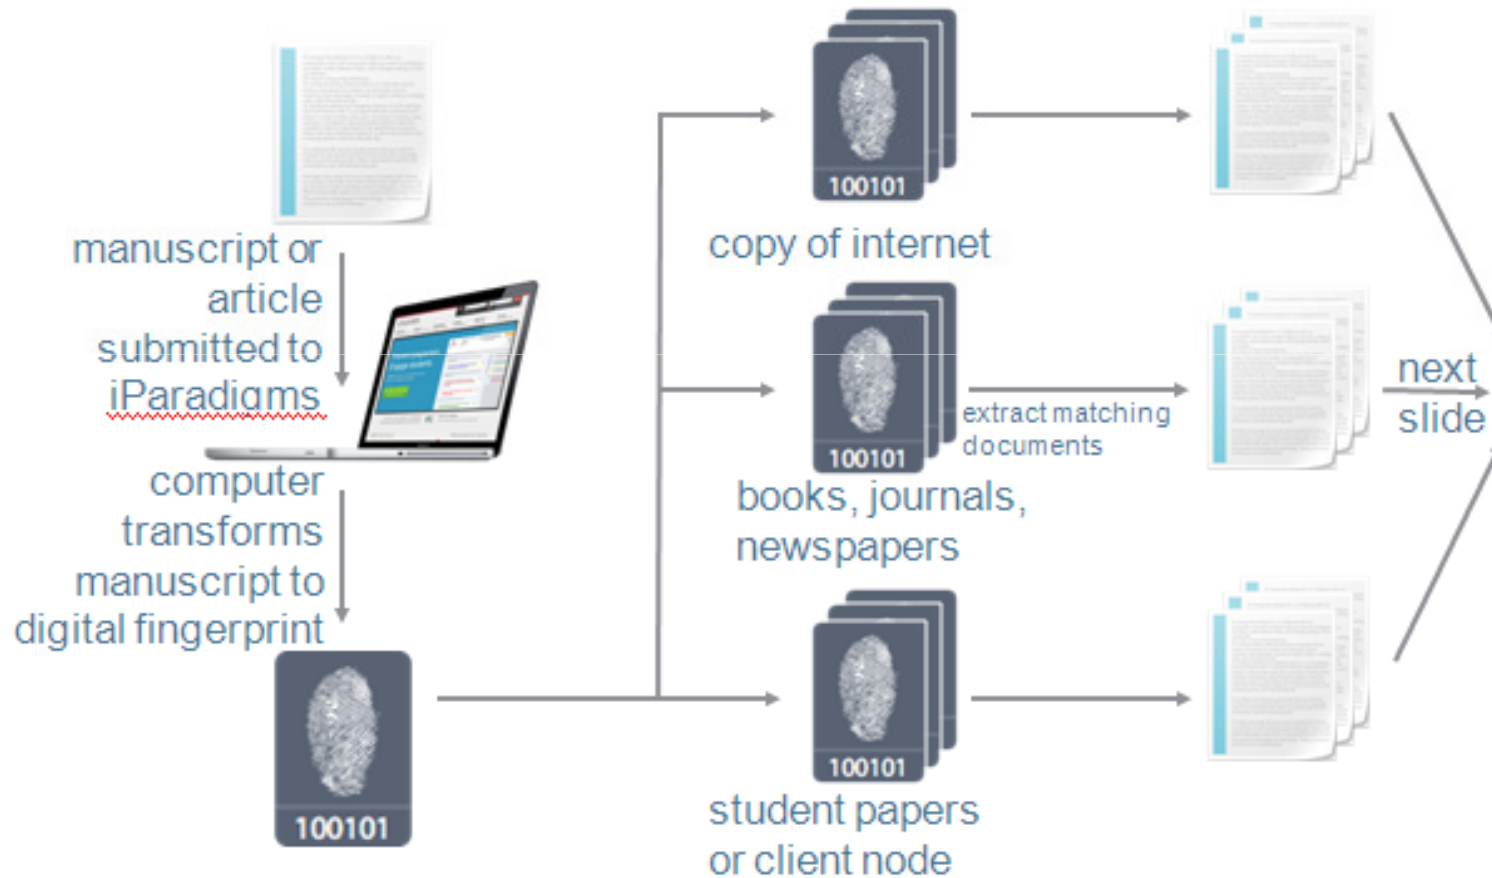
manuscript or article submitted to iParadigms

computer transforms manuscript to digital fingerprint

100101

100101

copy of internet

100101

extract matching documents

books, journals, newspapers

100101

student papers or client node

next slide